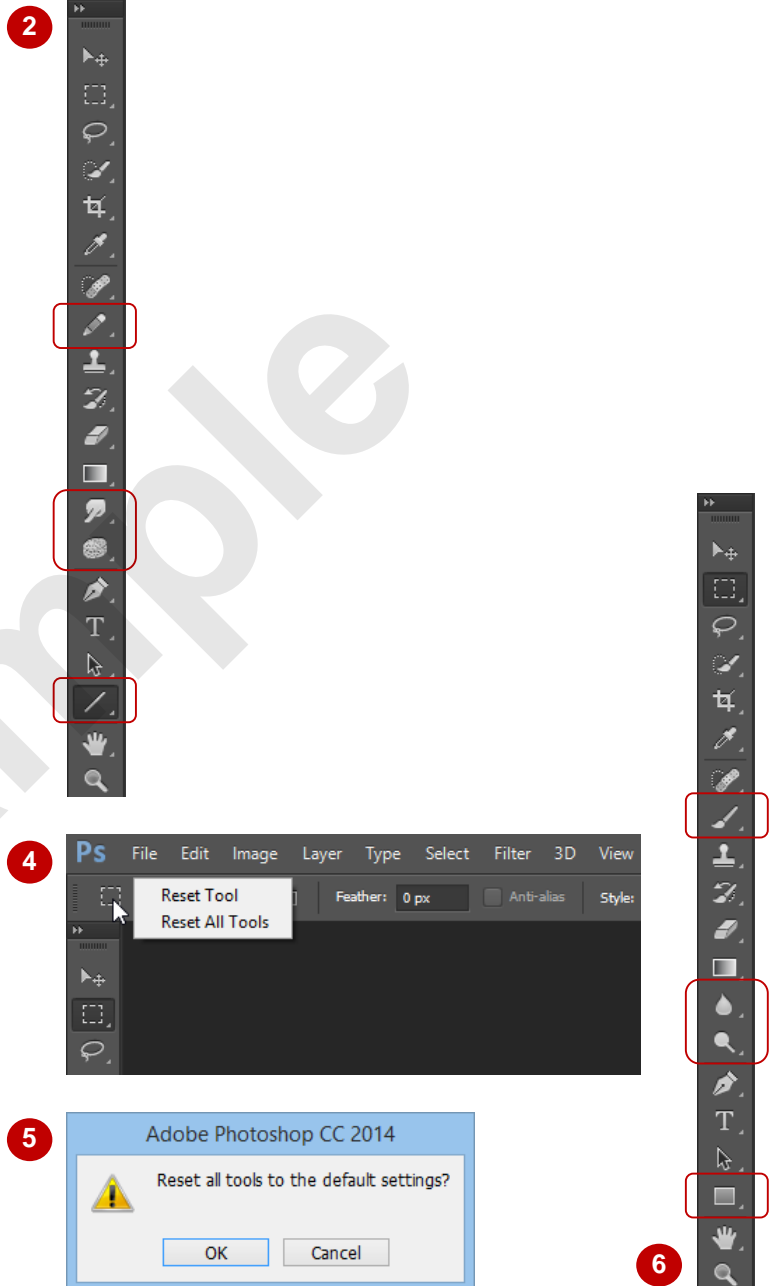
2

Sample

4

Ps File Edit Image Layer Type Select Filter 3D View

Reset Tool
Reset All Tools

Feather: 0 px

Anti-alias

Style:

5

Adobe Photoshop CC 2014

Reset all tools to the default settings?

OK

Cancel

6